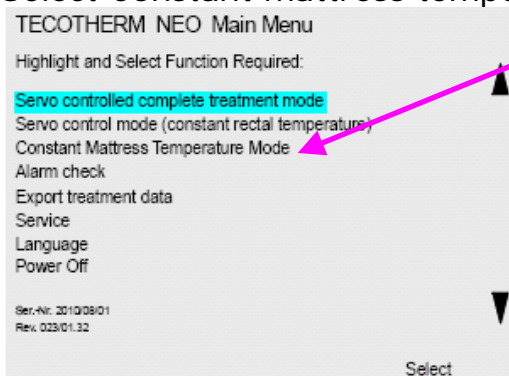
Select Constant Mattress Tempe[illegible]

TECOTHERM NEO Main Menu

Highlight and Select Function Required:

Servo controlled complete treatment mode
Servo control mode (constant rectal temperature)
Constant Mattress Temperature Mode
Alarm check
Export treatment data
Service
Language
Power Off

Ser.-Nr. 2010/08/01
Rev. 023/01.32

Select